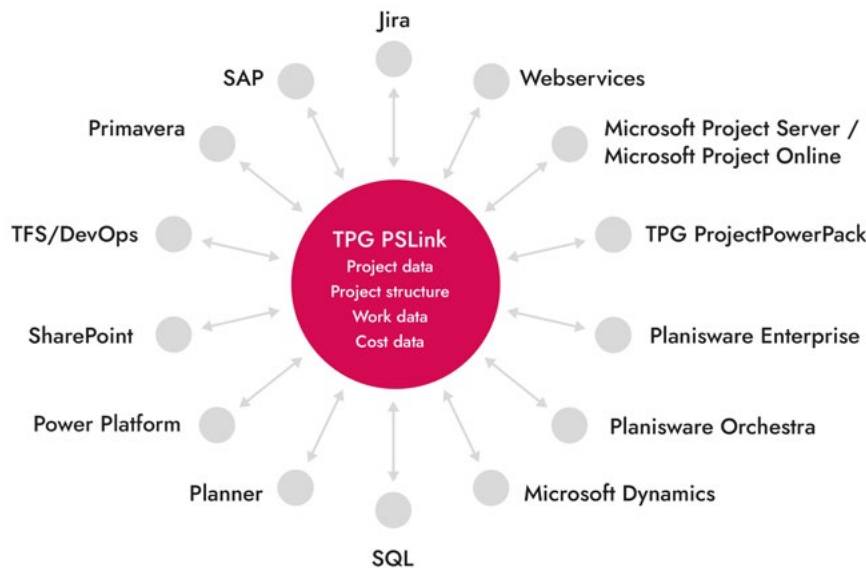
Jira

SAP

Webservices

Primavera

Microsoft Project Server / Microsoft Project Online

TFS/DevOps

TPG PSLink
Project data
Project structure
Work data
Cost data

TPG ProjectPowerPack

SharePoint

Planisware Enterprise

Power Platform

Planisware Orchestra

Planner

Microsoft Dynamics

SQL